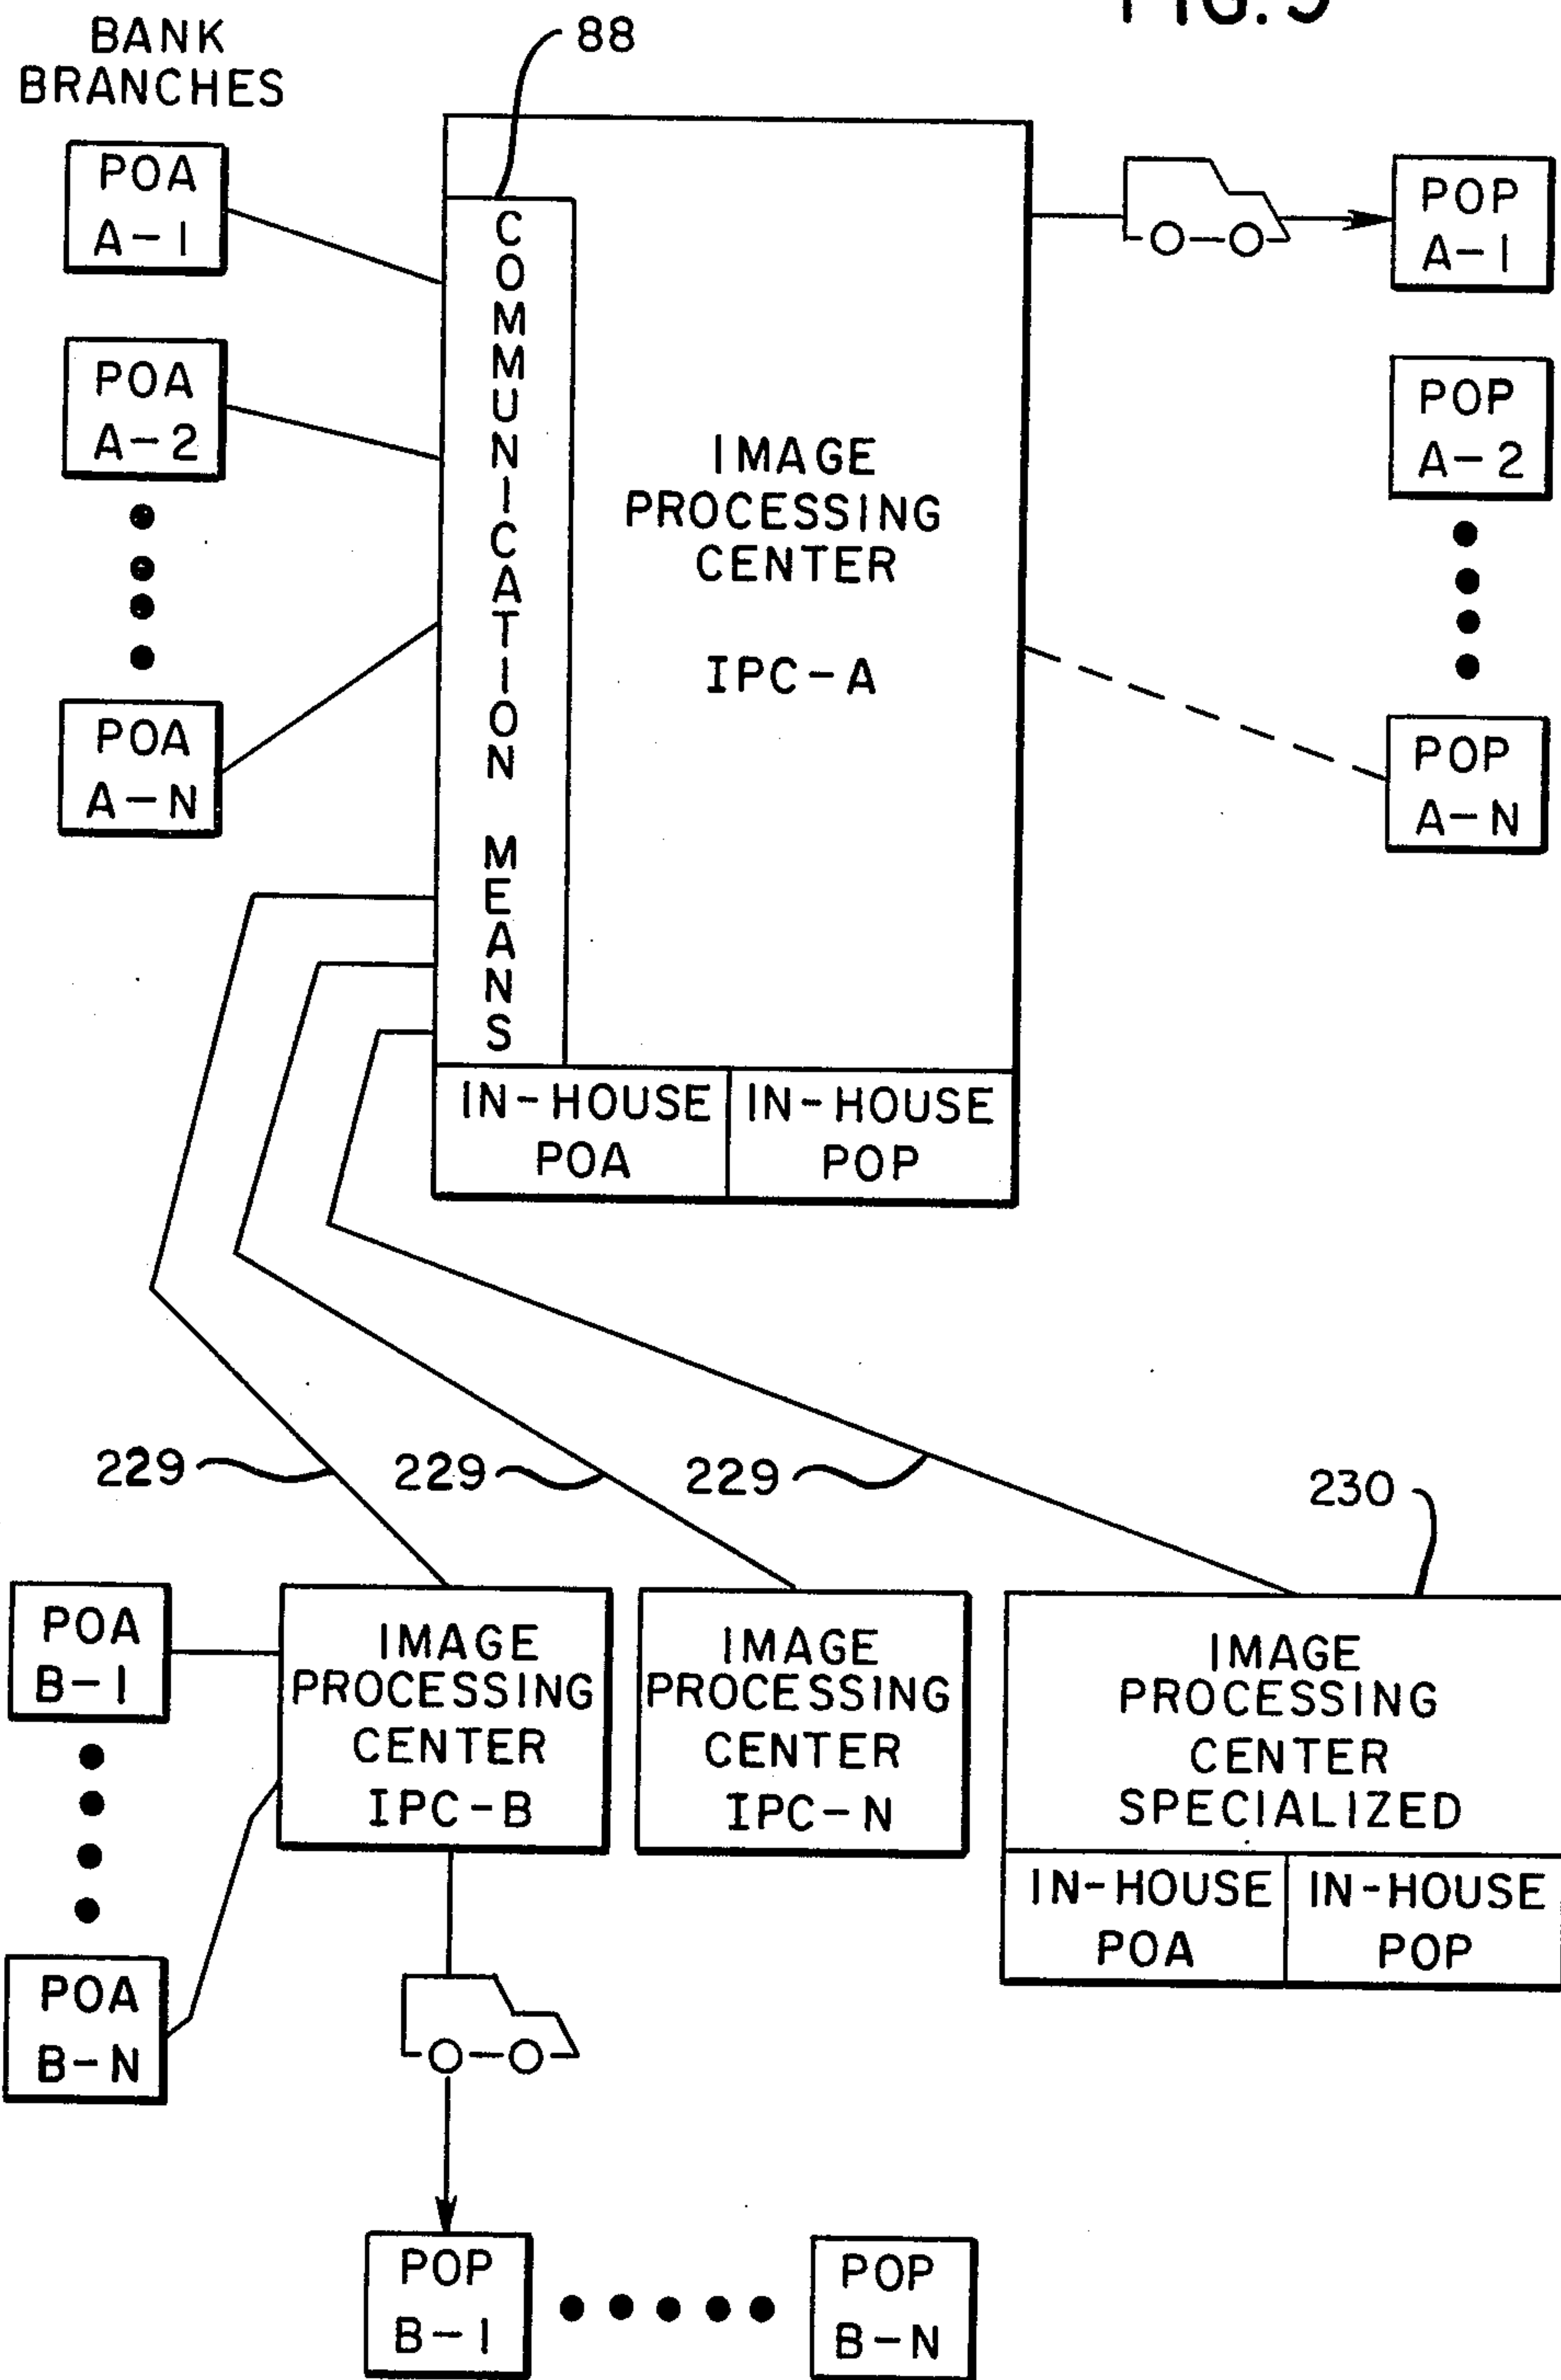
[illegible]

BANK BRANCHES

88

POA A-1

POA A-2

POA A-N

COMMUNICATION MEANS

IMAGE PROCESSING CENTER

IPC-A

IN-HOUSE POA

IN-HOUSE POP

POP A-1

POP A-2

POP A-N

229

229

229

230

POA B-1

POA B-N

IMAGE PROCESSING CENTER IPC-B

IMAGE PROCESSING CENTER IPC-N

IMAGE PROCESSING CENTER SPECIALIZED

IN-HOUSE POA

IN-HOUSE POP

POP B-1

POP B-N